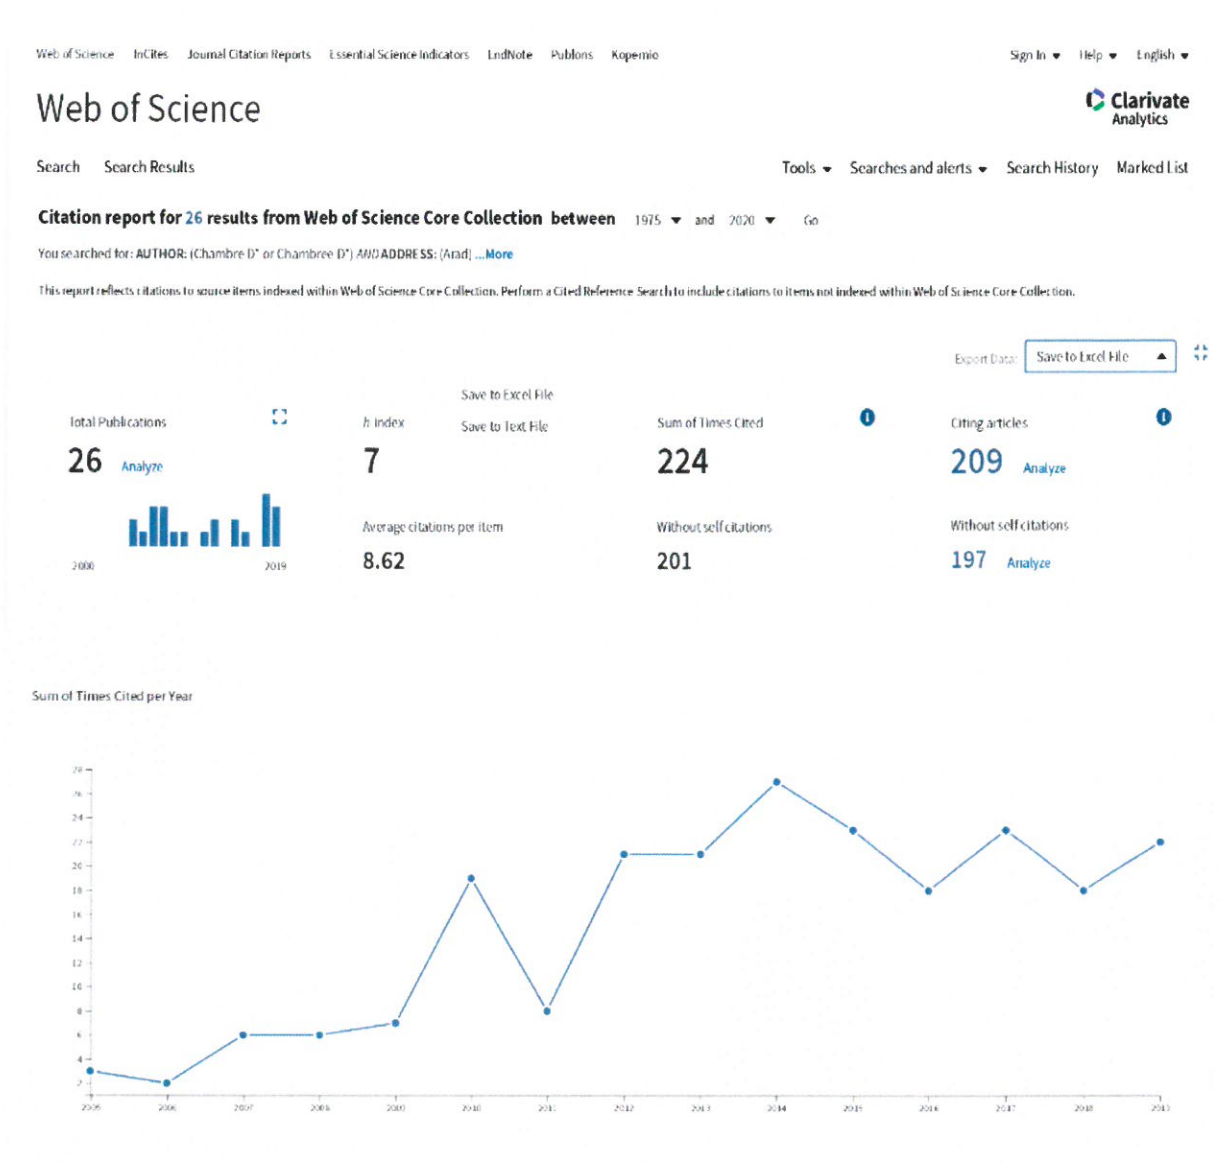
Web of Science InCites Journal Citation Reports Essential Science Indicators EndNote Publons Kopernio

Sign In ▾ Help ▾ English ▾

Web of Science

Clarivate Analytics

Search Search Results

Tools ▾ Searches and alerts ▾ Search History Marked List

Citation report for 26 results from Web of Science Core Collection between 1975 ▾ and 2020 ▾ Go

You searched for: AUTHOR: (Chambre D* or Chambree D*) AND ADDRESS: (Arad) ...More

This report reflects citations to source items indexed within Web of Science Core Collection. Perform a Cited Reference Search to include citations to items not indexed within Web of Science Core Collection.

Export Data: Save to Excel File ▴

Save to Excel File
Save to Text File

Total Publications
26 Analyze

2000 2019

h-index
7

Average citations per item
8.62

Sum of Times Cited
224

Without self citations
201

Citing articles
209 Analyze

Without self citations
197 Analyze

Sum of Times Cited per Year

28
26
24
22
20
18
16
14
12
10
8
6
4
2

2005 2006 2007 2008 2010 2010 2011 2012 2013 2014 2015 2016 2017 2018 2019